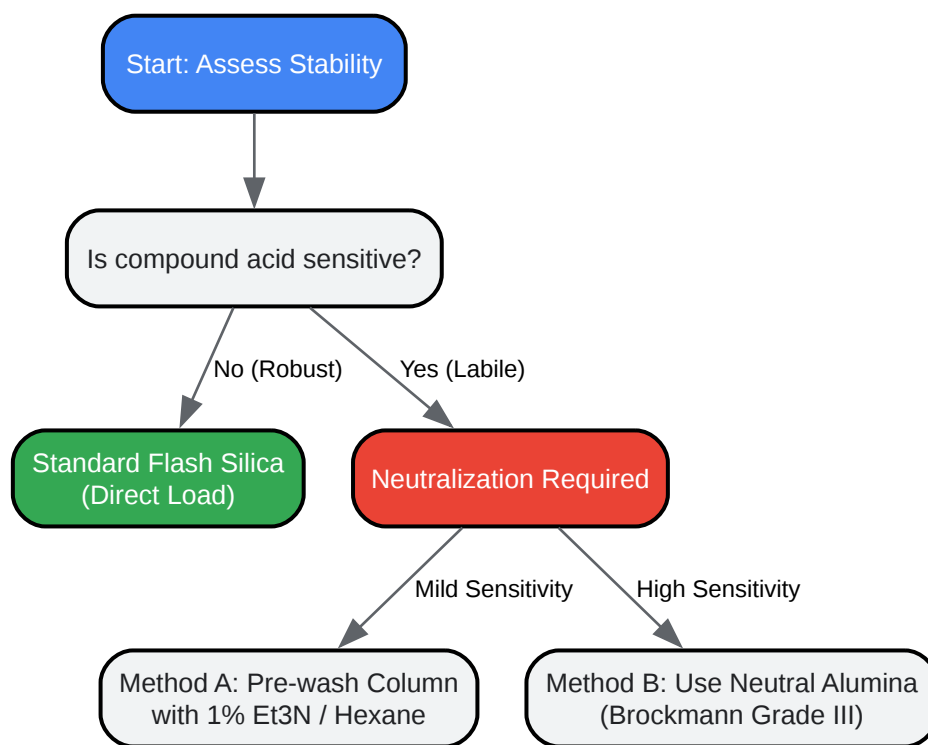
Start: Assess Stability

Is compound acid sensitive?

No (Robust)

Yes (Labile)

Standard Flash Silica (Direct Load)

Neutralization Required

Mild Sensitivity

High Sensitivity

Method A: Pre-wash Column with 1% Et3N / Hexane

Method B: Use Neutral Alumina (Brockmann Grade III)